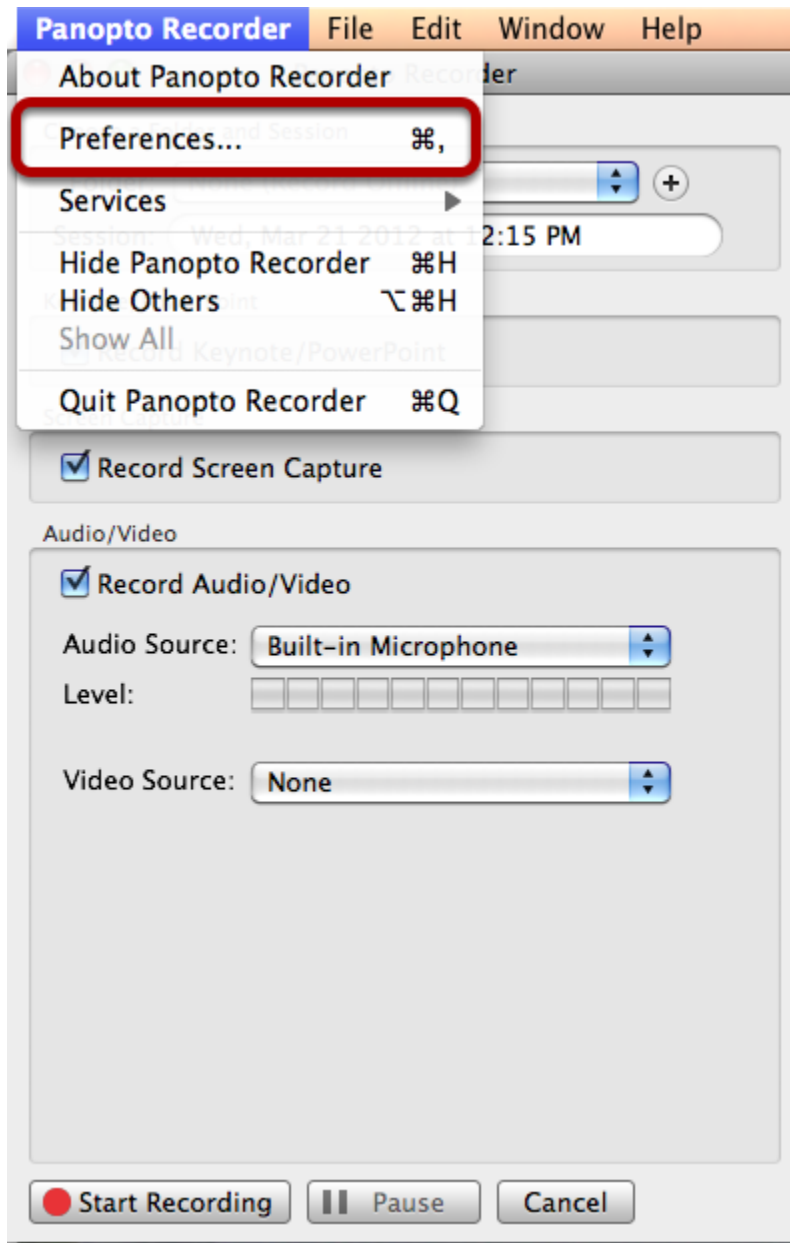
Panopto Recorder File Edit Window Help

About Panopto Recorder
Preferences... ⌘,
Services
Hide Panopto Recorder ⌘H
Hide Others ⌥⌘H
Show All
Quit Panopto Recorder ⌘Q

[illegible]der

Session: Wed, Mar 21 2012 at 12:15 PM

Record Keynote/PowerPoint

Screen Capture

Record Screen Capture

Audio/Video

Record Audio/Video

Audio Source: Built-in Microphone

Level:

Video Source: None

Start Recording
Pause
Cancel